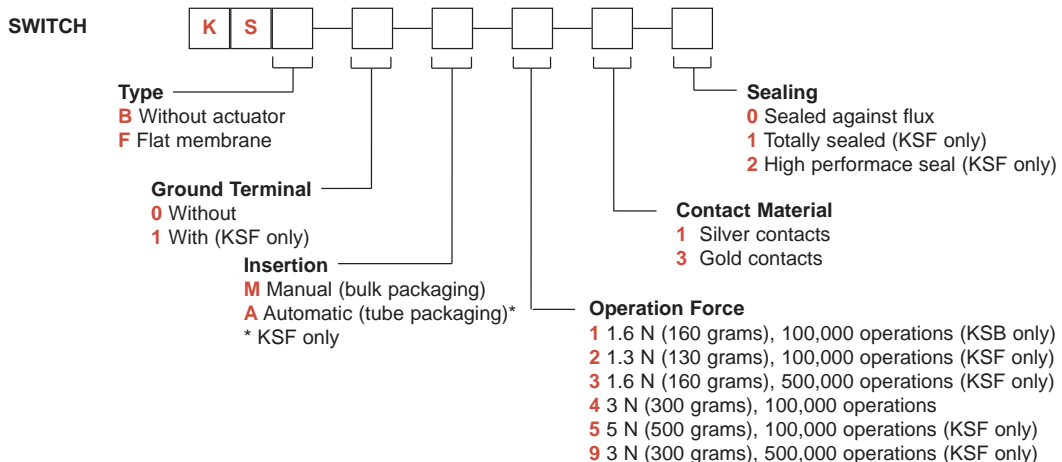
SWITCH

K S

Type
B Without actuator
F Flat membrane

Ground Terminal
0 Without
1 With (KSF only)

Insertion
M Manual (bulk packaging)
A Automatic (tube packaging)*
* KSF only

Sealing
0 Sealed against flux
1 Totally sealed (KSF only)
2 High performace seal (KSF only)

Contact Material
1 Silver contacts
3 Gold contacts

Operation Force
1 1.6 N (160 grams), 100,000 operations (KSB only)
2 1.3 N (130 grams), 100,000 operations (KSF only)
3 1.6 N (160 grams), 500,000 operations (KSF only)
4 3 N (300 grams), 100,000 operations
5 5 N (500 grams), 100,000 operations (KSF only)
9 3 N (300 grams), 500,000 operations (KSF only)